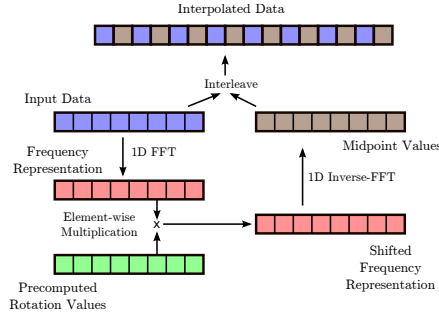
Interpolated Data

Interleave

Input Data

Frequency Representation

1D FFT

Midpoint Values

1D Inverse-FFT

Element-wise Multiplication

x

Shifted Frequency Representation

Precomputed Rotation Values